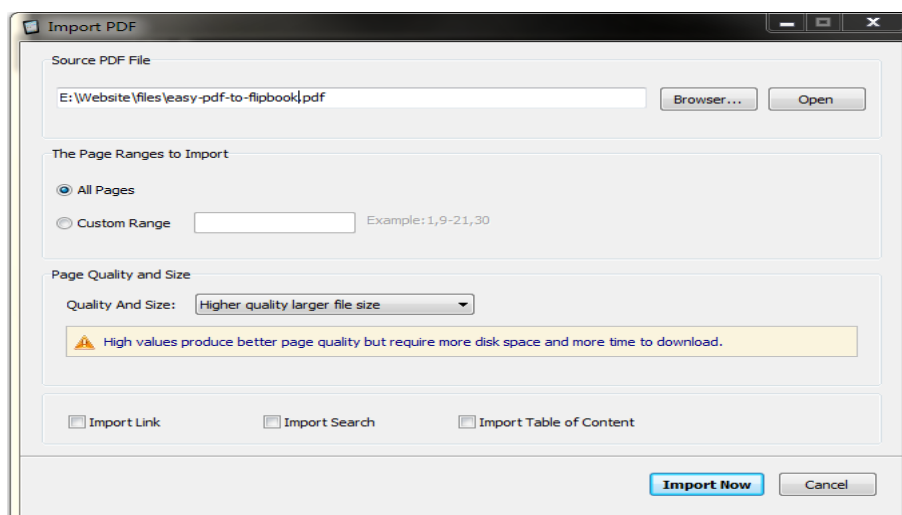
Import PDF

Source PDF File

E:\Website\files\easy-pdf-to-flipbook.pdf

Browser...

Open

The Page Ranges to Import

All Pages

Custom Range

Example:1,9-21,30

Page Quality and Size

Quality And Size:

Higher quality larger file size

High values produce better page quality but require more disk space and more time to download.

Import Link

Import Search

Import Table of Content

Import Now

Cancel